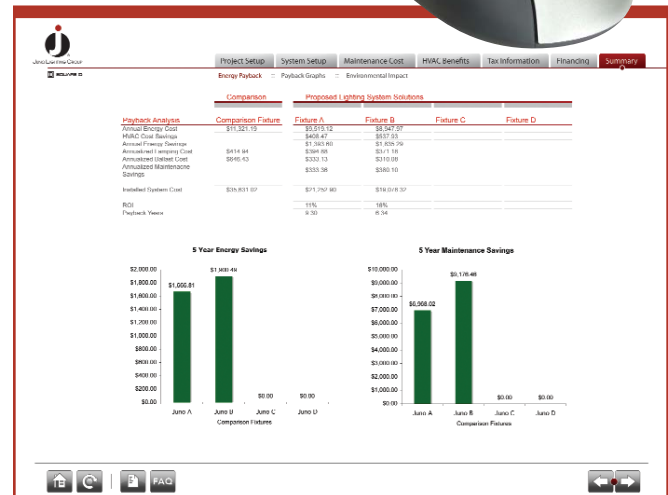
Juno Lighting Group

SQUARE D

Project Setup | System Setup | Maintenance Cost | HVAC Benefits | Tax Information | Financing | Summary

Energy Payback | Payback Graphs | Environmental Impact

Comparison | Proposed Lighting System Solutions

| Payback Analysis | Comparison Fixture | Fixture A | Fixture B | Fixture C | Fixture D |
|---|---|---|---|---|---|
| Annual Energy Cost | $11,321.15 | $9,515.12 | $8,947.57 | | |
| HVAC Cost Savings | | $408.47 | $537.53 | | |
| Annual Energy Savings | | $1,393.60 | $1,835.29 | | |
| Annualized Lamping Cost | $414.94 | $394.88 | $371.18 | | |
| Annualized Ballast Cost | $646.43 | $333.13 | $310.09 | | |
| Annualized Maintenance Savings | | $333.38 | $380.10 | | |
| Installed System Cost | $35,831.07 | $21,757.90 | $19,078.37 | | |
| ROI | | 11% | 18% | | |
| Payback Years | | 9.30 | 6.34 | | |

5 Year Energy Savings

$2,000.00
$1,800.00
$1,600.00
$1,400.00
$1,200.00
$1,000.00
$800.00
$600.00
$400.00
$200.00
$0.00

$1,656.81
$1,908.48
$0.00
$0.00

Juno A
Juno B
Juno C
Juno D
Comparison Fixtures

5 Year Maintenance Savings

$10,000.00
$9,000.00
$8,000.00
$7,000.00
$6,000.00
$5,000.00
$4,000.00
$3,000.00
$2,000.00
$1,000.00
$0.00

$6,908.02
$9,176.48
$0.00
$0.00

Juno A
Juno B
Juno C
Juno D
Comparison Fixtures

FAQ